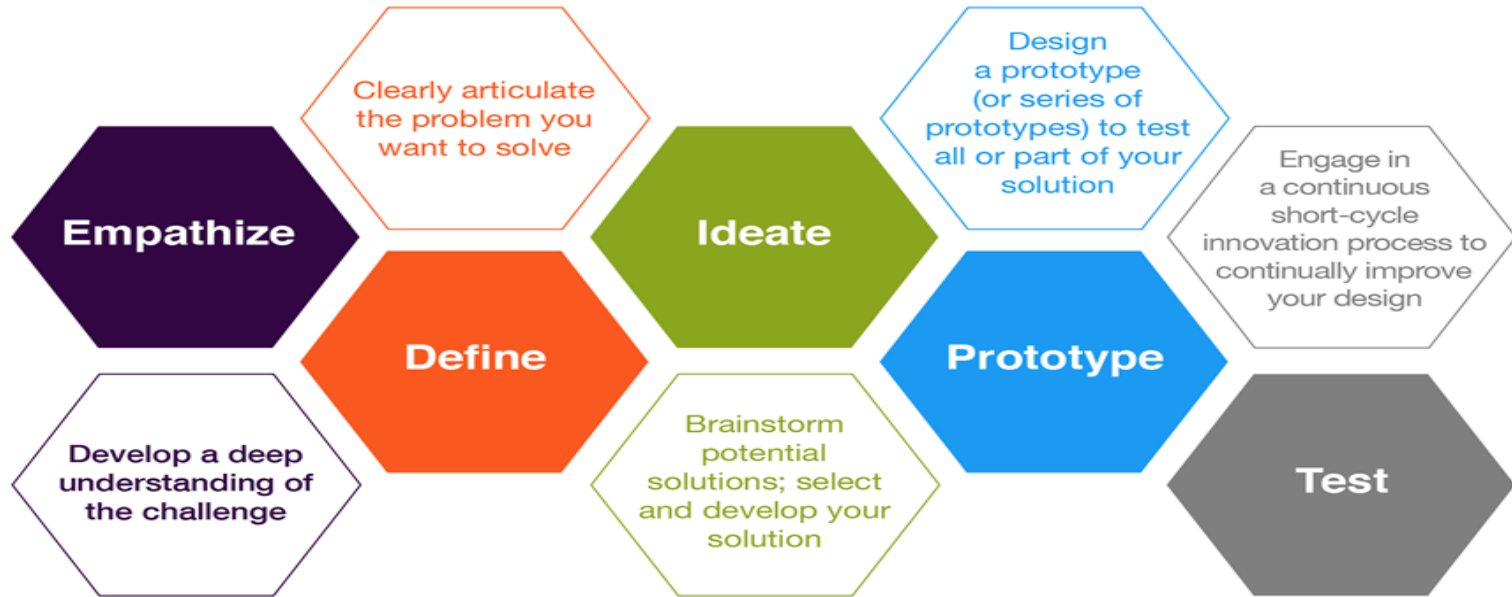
Empathize

Develop a deep understanding of the challenge

Clearly articulate the problem you want to solve

Define

Ideate

Brainstorm potential solutions; select and develop your solution

Design a prototype (or series of prototypes) to test all or part of your solution

Prototype

Engage in a continuous short-cycle innovation process to continually improve your design

Test